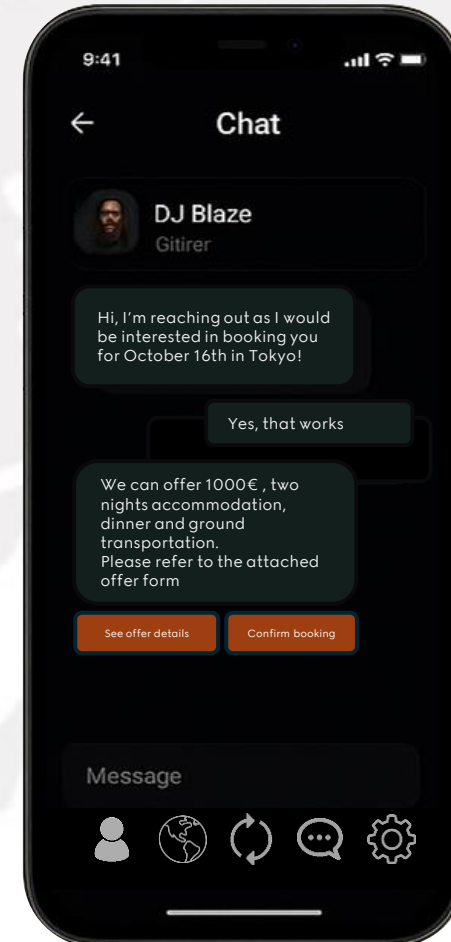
9:41

Chat

DJ Blaze
Gitirer

Hi, I'm reaching out as I would be interested in booking you for October 16th in Tokyo!

Yes, that works

We can offer 1000€ , two nights accommodation, dinner and ground transportation.
Please refer to the attached offer form

See offer details

Confirm booking

Message